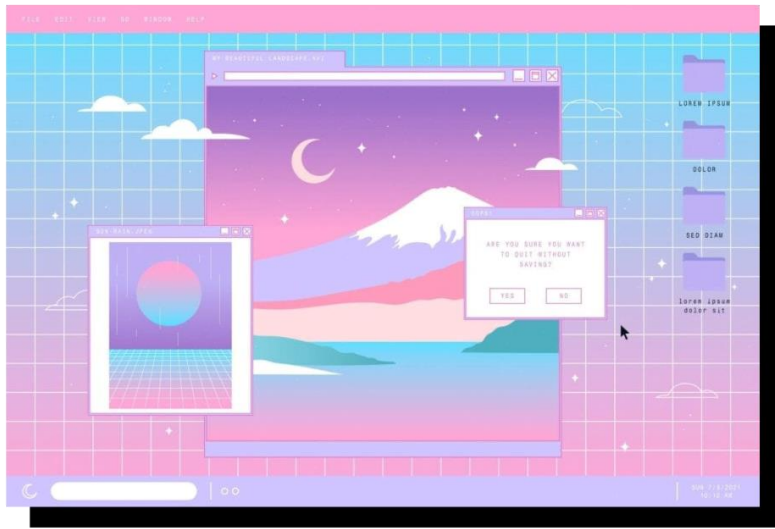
FILE EDIT VIEW GO WINDOW HELP

MY BEAUTIFUL LANDSCAPE.MP4

80S-GRID.JPEG

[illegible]

ARE YOU SURE YOU WANT TO QUIT WITHOUT SAVING?

YES

NO

LOREM IPSUM

DOLOR

SED DIAM

lorem ipsum dolor sit

SUN 7/4/2021
10:12 AM